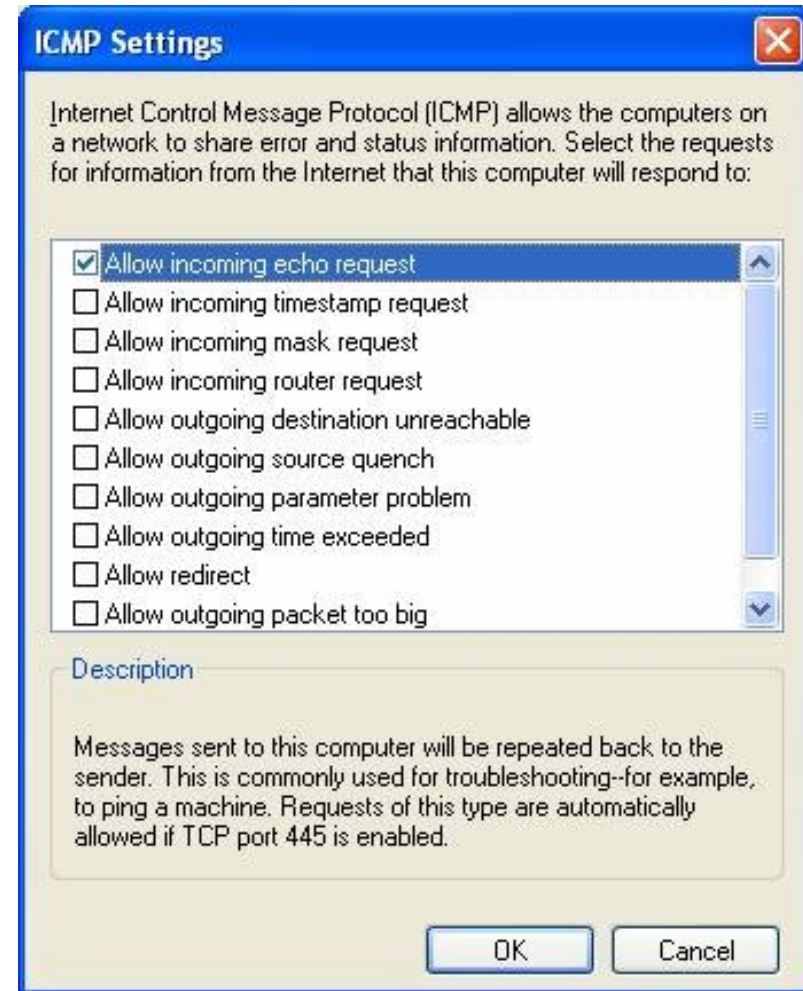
ICMP Settings

Internet Control Message Protocol (ICMP) allows the computers on a network to share error and status information. Select the requests for information from the Internet that this computer will respond to:

☑ Allow incoming echo request
☐ Allow incoming timestamp request
☐ Allow incoming mask request
☐ Allow incoming router request
☐ Allow outgoing destination unreachable
☐ Allow outgoing source quench
☐ Allow outgoing parameter problem
☐ Allow outgoing time exceeded
☐ Allow redirect
☐ Allow outgoing packet too big

Description

Messages sent to this computer will be repeated back to the sender. This is commonly used for troubleshooting--for example, to ping a machine. Requests of this type are automatically allowed if TCP port 445 is enabled.

OK
Cancel